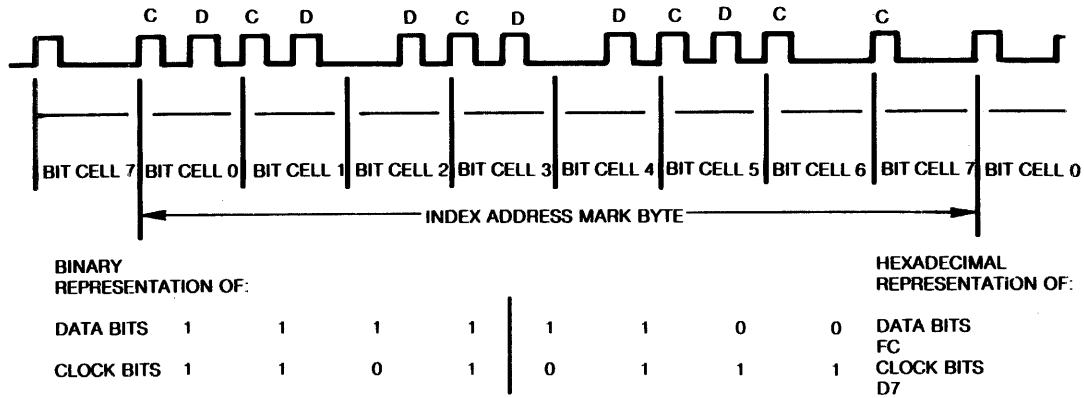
C D C D D C D D C D C C

BIT CELL 7 BIT CELL 0 BIT CELL 1 BIT CELL 2 BIT CELL 3 BIT CELL 4 BIT CELL 5 BIT CELL 6 BIT CELL 7 BIT CELL 0

INDEX ADDRESS MARK BYTE

BINARY REPRESENTATION OF:

HEXADECIMAL REPRESENTATION OF:

DATA BITS 1 1 1 1 1 1 0 0 DATA BITS FC

CLOCK BITS 1 1 0 1 0 1 1 1 CLOCK BITS D7